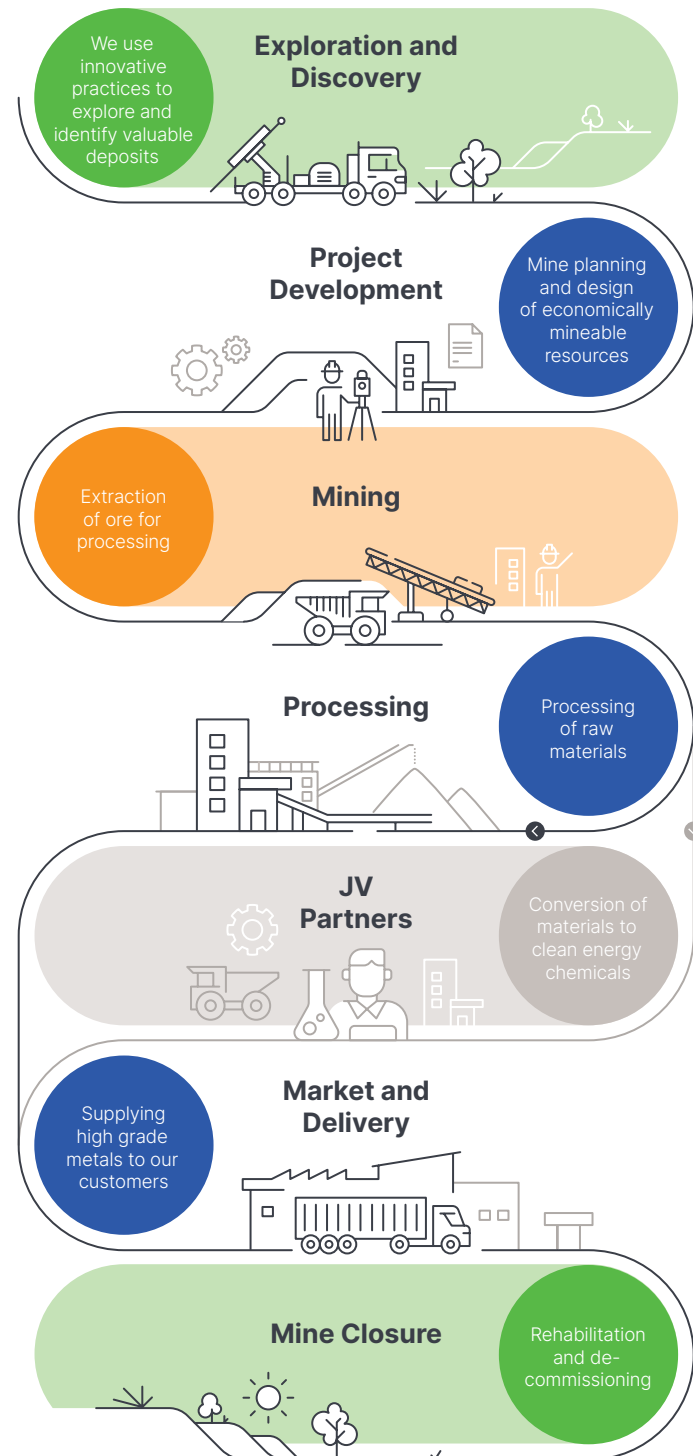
We use innovative practices to explore and identify valuable deposits

Exploration and Discovery

Project Development

Mine planning and design of economically mineable resources

Extraction of ore for processing

Mining

Processing

Processing of raw materials

JV Partners

Conversion of materials to clean energy chemicals

Supplying high grade metals to our customers

Market and Delivery

Mine Closure

Rehabilitation and de-commissioning